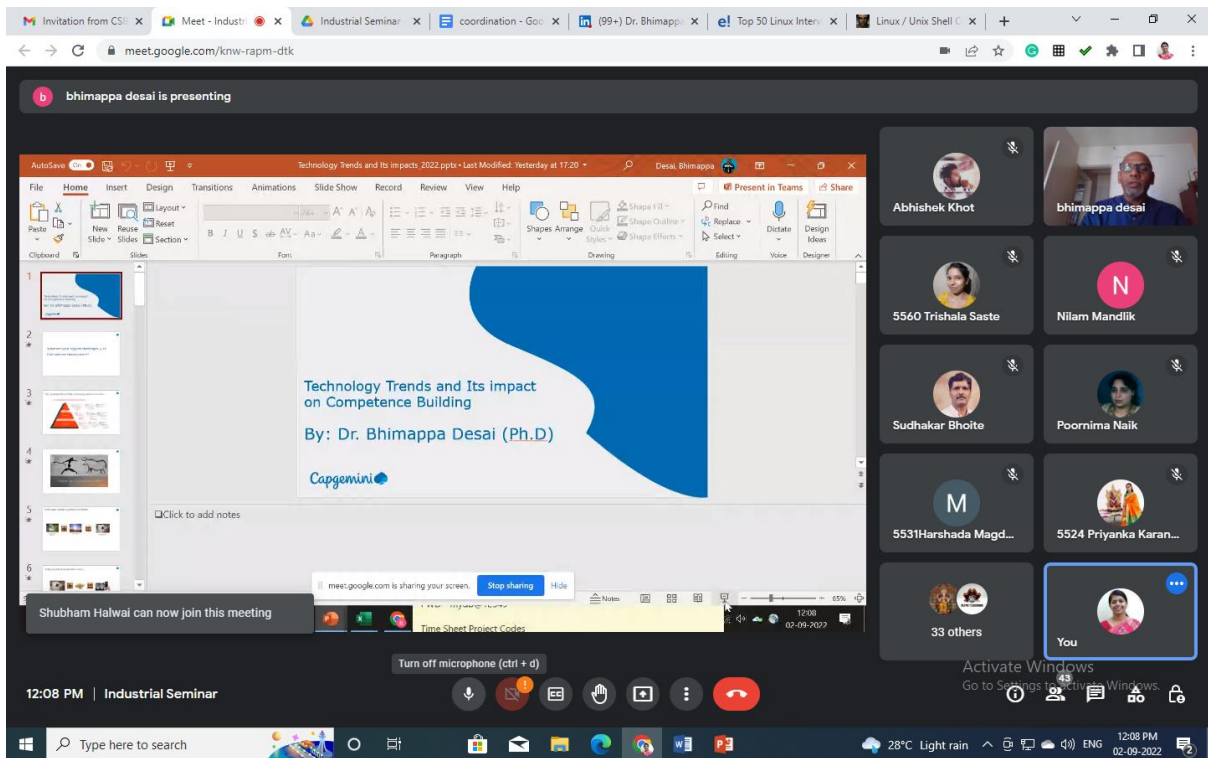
Invitation from CS | Meet - Industr | Industrial Seminar | coordination - Goo | (99+) Dr. Bhimappa | Top 50 Linux Interv | Linux / Unix Shell C

meet.google.com/knw-rapm-dtk

bhimappa desai is presenting

AutoSave On Technology Trends and Its impacts_2022.pptx • Last Modified: Yesterday at 17:20 Desai, Bhimappa

File Home Insert Design Transitions Animations Slide Show Record Review View Help Present in Teams Share

Paste Clipboard New Slide Reuse Slides Layout Reset Section Slides Font Paragraph Shapes Arrange Quick Styles Shape Fill Shape Outline Shape Effects Drawing Find Replace Select Editing Dictate Voice Design Ideas Designer

Technology Trends and Its impact on Competence Building

By: Dr. Bhimappa Desai (Ph.D)

Capgemini

Click to add notes

meet.google.com is sharing your screen. Stop sharing Hide

Notes 65%

Time Sheet Project Codes

12:08 02-09-2022

Abhishek Khot
bhimappa desai
5560 Trishala Saste
N
Nilam Mandlik
Sudhakar Bhoite
Poornima Naik
M
5531Harshada Magd...
5524 Priyanka Karan...
33 others
You

Shubham Halwai can now join this meeting

Turn off microphone (ctrl + d)

12:08 PM | Industrial Seminar

Activate Windows
Go to Settings to activate Windows.

43

Type here to search

28°C Light rain ENG 12:08 PM 02-09-2022